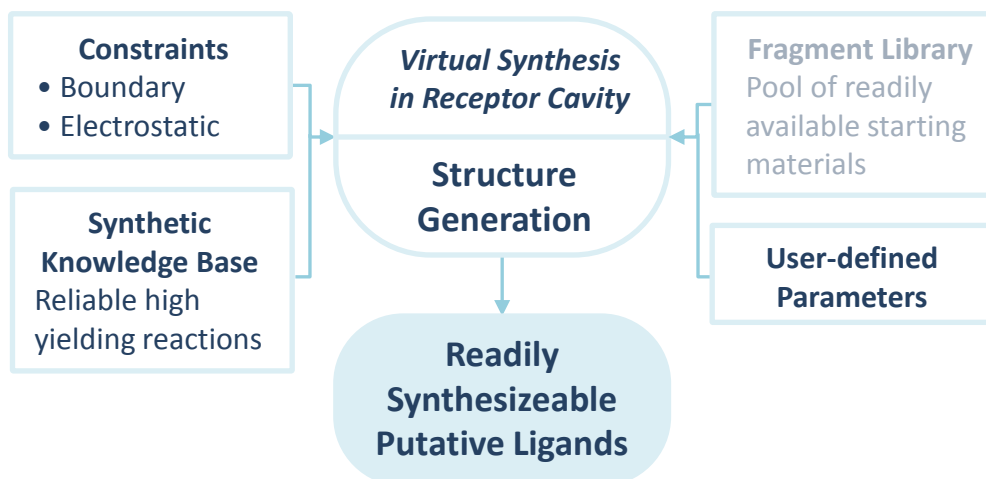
Constraints
• Boundary
• Electrostatic

Synthetic Knowledge Base
Reliable high yielding reactions

Virtual Synthesis in Receptor Cavity

Structure Generation

Fragment Library
Pool of readily available starting materials

User-defined Parameters

Readily Synthesizeable Putative Ligands